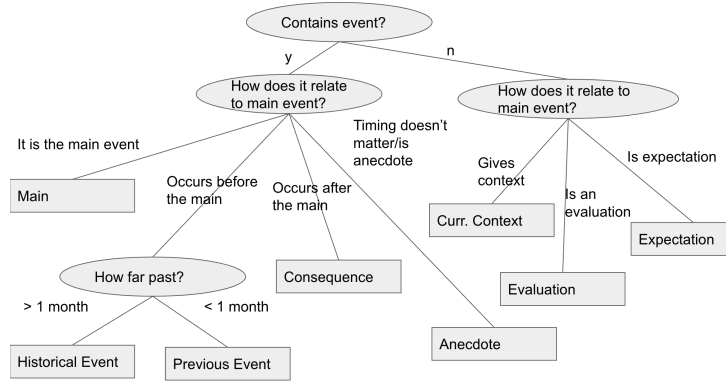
Contains event?

y

n

How does it relate to main event?

How does it relate to main event?

It is the main event

Timing doesn't matter/is anecdote

Gives context

Is expectation

Main

Occurs before the main

Occurs after the main

Is an evaluation

Curr. Context

Expectation

How far past?

Consequence

Evaluation

> 1 month

< 1 month

Anecdote

Historical Event

Previous Event